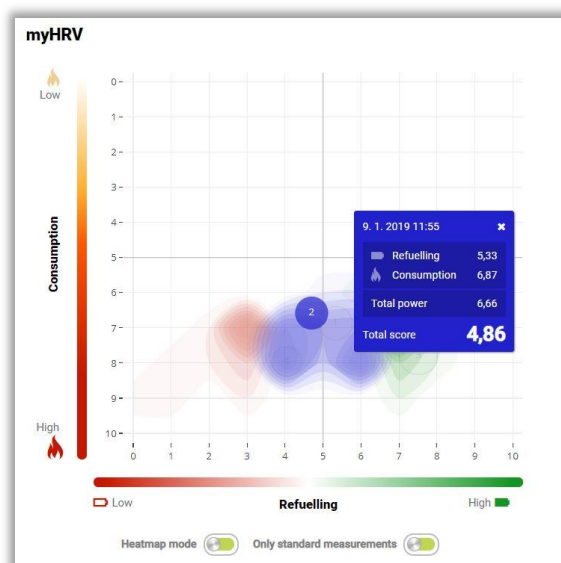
myHRV

Low

Consumption

High

0
1
2
3
4
5
6
7
8
9
10

0 1 2 3 4 5 6 7 8 9 10

2

9. 1. 2019 11:55 ✖

| Refuelling | 5,33 |
|---|---|
| Consumption | 6,87 |
| Total power | 6,66 |
| Total score | 4,86 |

Low
Refuelling
High

Heatmap mode
Only standard measurements